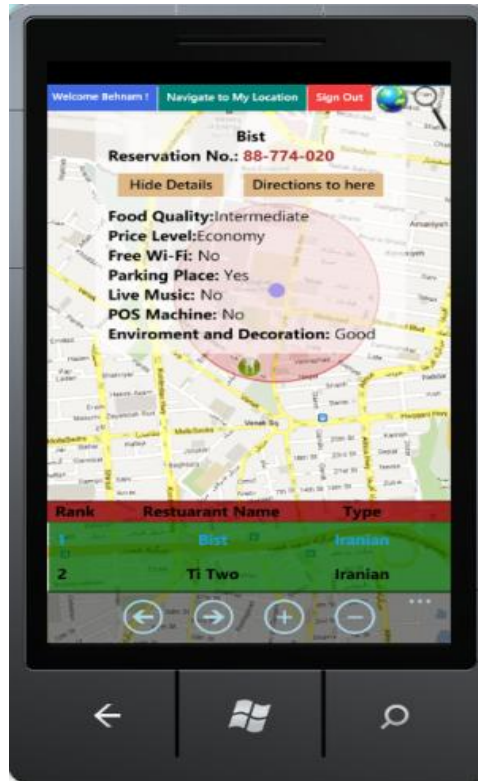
Welcome Behnam ! Navigate to My Location Sign Out

Bist
Reservation No.: 88-774-020

Hide Details Directions to here

Food Quality:Intermediate
Price Level:Economy
Free Wi-Fi: No
Parking Place: Yes
Live Music: No
POS Machine: No
Enviroment and Decoration: Good

| Rank | Restuarant Name | Type |
|---|---|---|
| 1 | Bist | Iranian |
| 2 | Ti Two | Iranian |